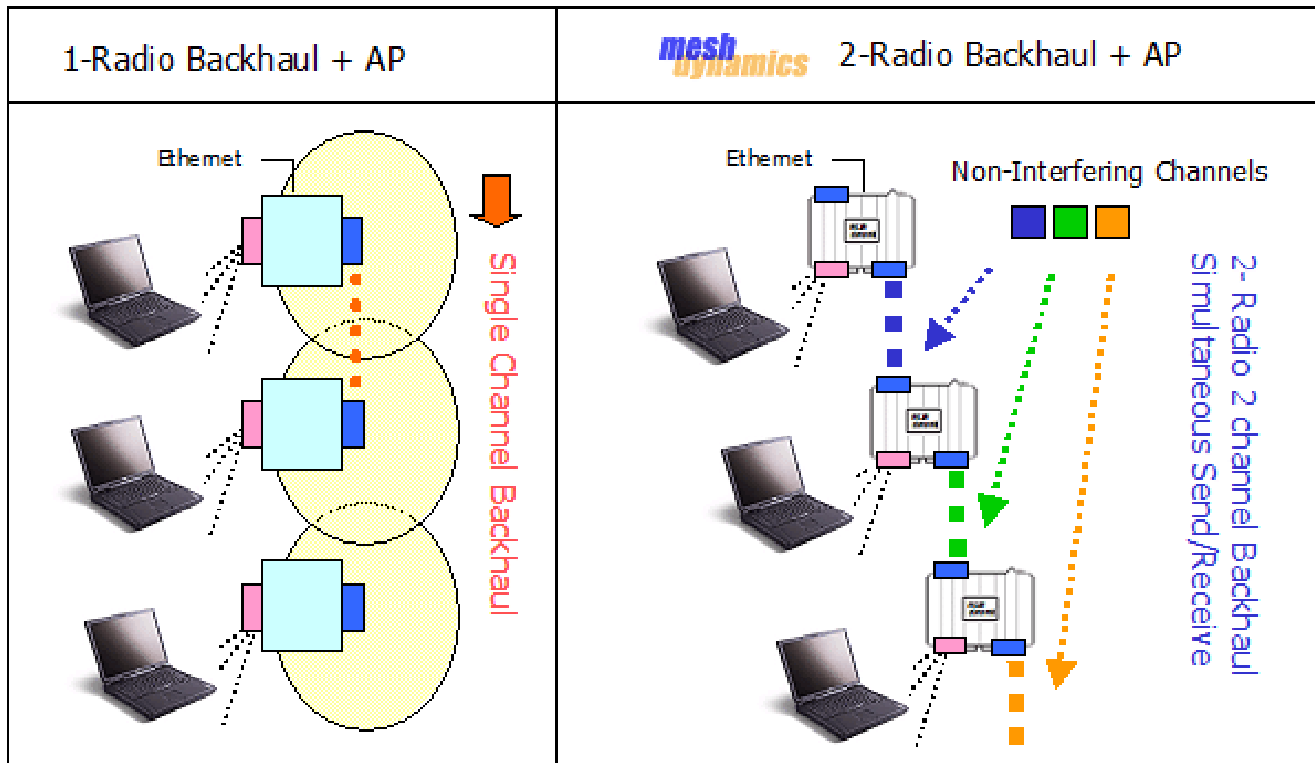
| 1-Radio Backhaul + AP | mesh dynamics 2-Radio Backhaul + AP |
|---|---|
| Ethernet<br>Single Channel Backhaul | Ethernet<br>Non-Interfering Channels<br>2- Radio 2 channel Backhaul<br>Simultaneous Send/Receive |